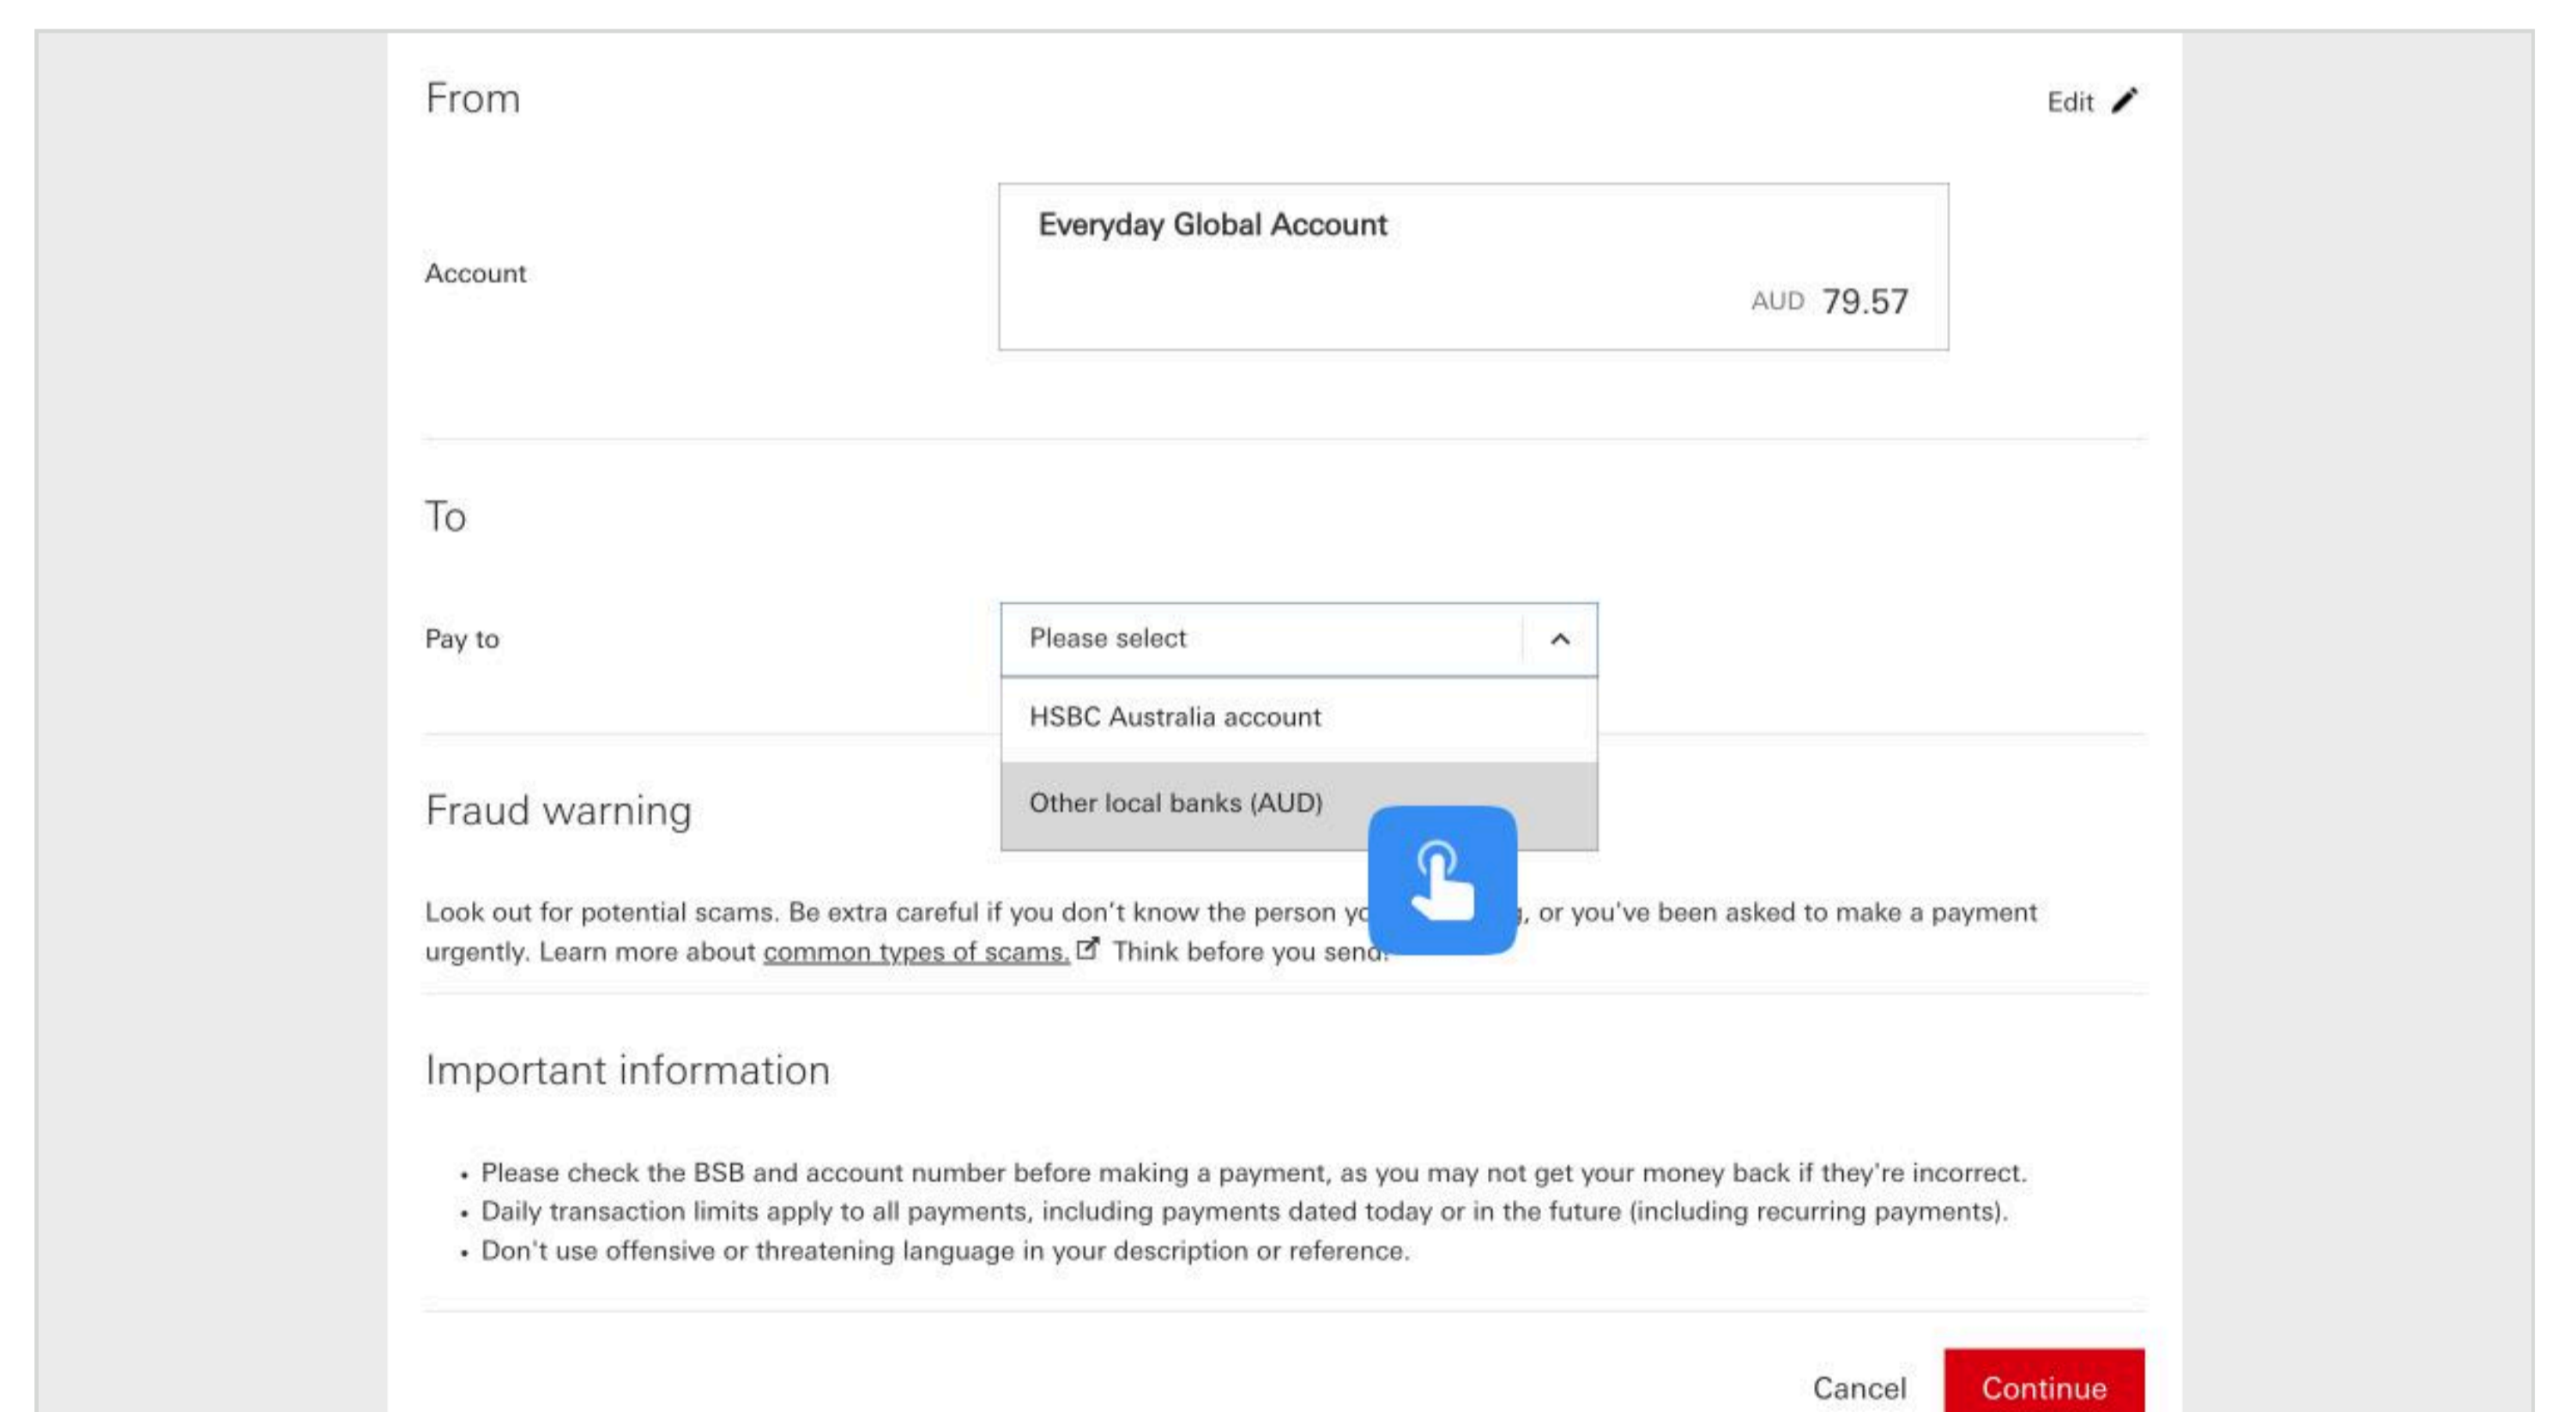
From

Edit

Account

Everyday Global Account

AUD 79.57

To

Pay to

Please select

HSBC Australia account

Other local banks (AUD)

Fraud warning

Look out for potential scams. Be extra careful if you don't know the person yo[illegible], or you've been asked to make a payment urgently. Learn more about common types of scams. Think before you send.

Important information

• Please check the BSB and account number before making a payment, as you may not get your money back if they're incorrect.
• Daily transaction limits apply to all payments, including payments dated today or in the future (including recurring payments).
• Don't use offensive or threatening language in your description or reference.

Cancel

Continue